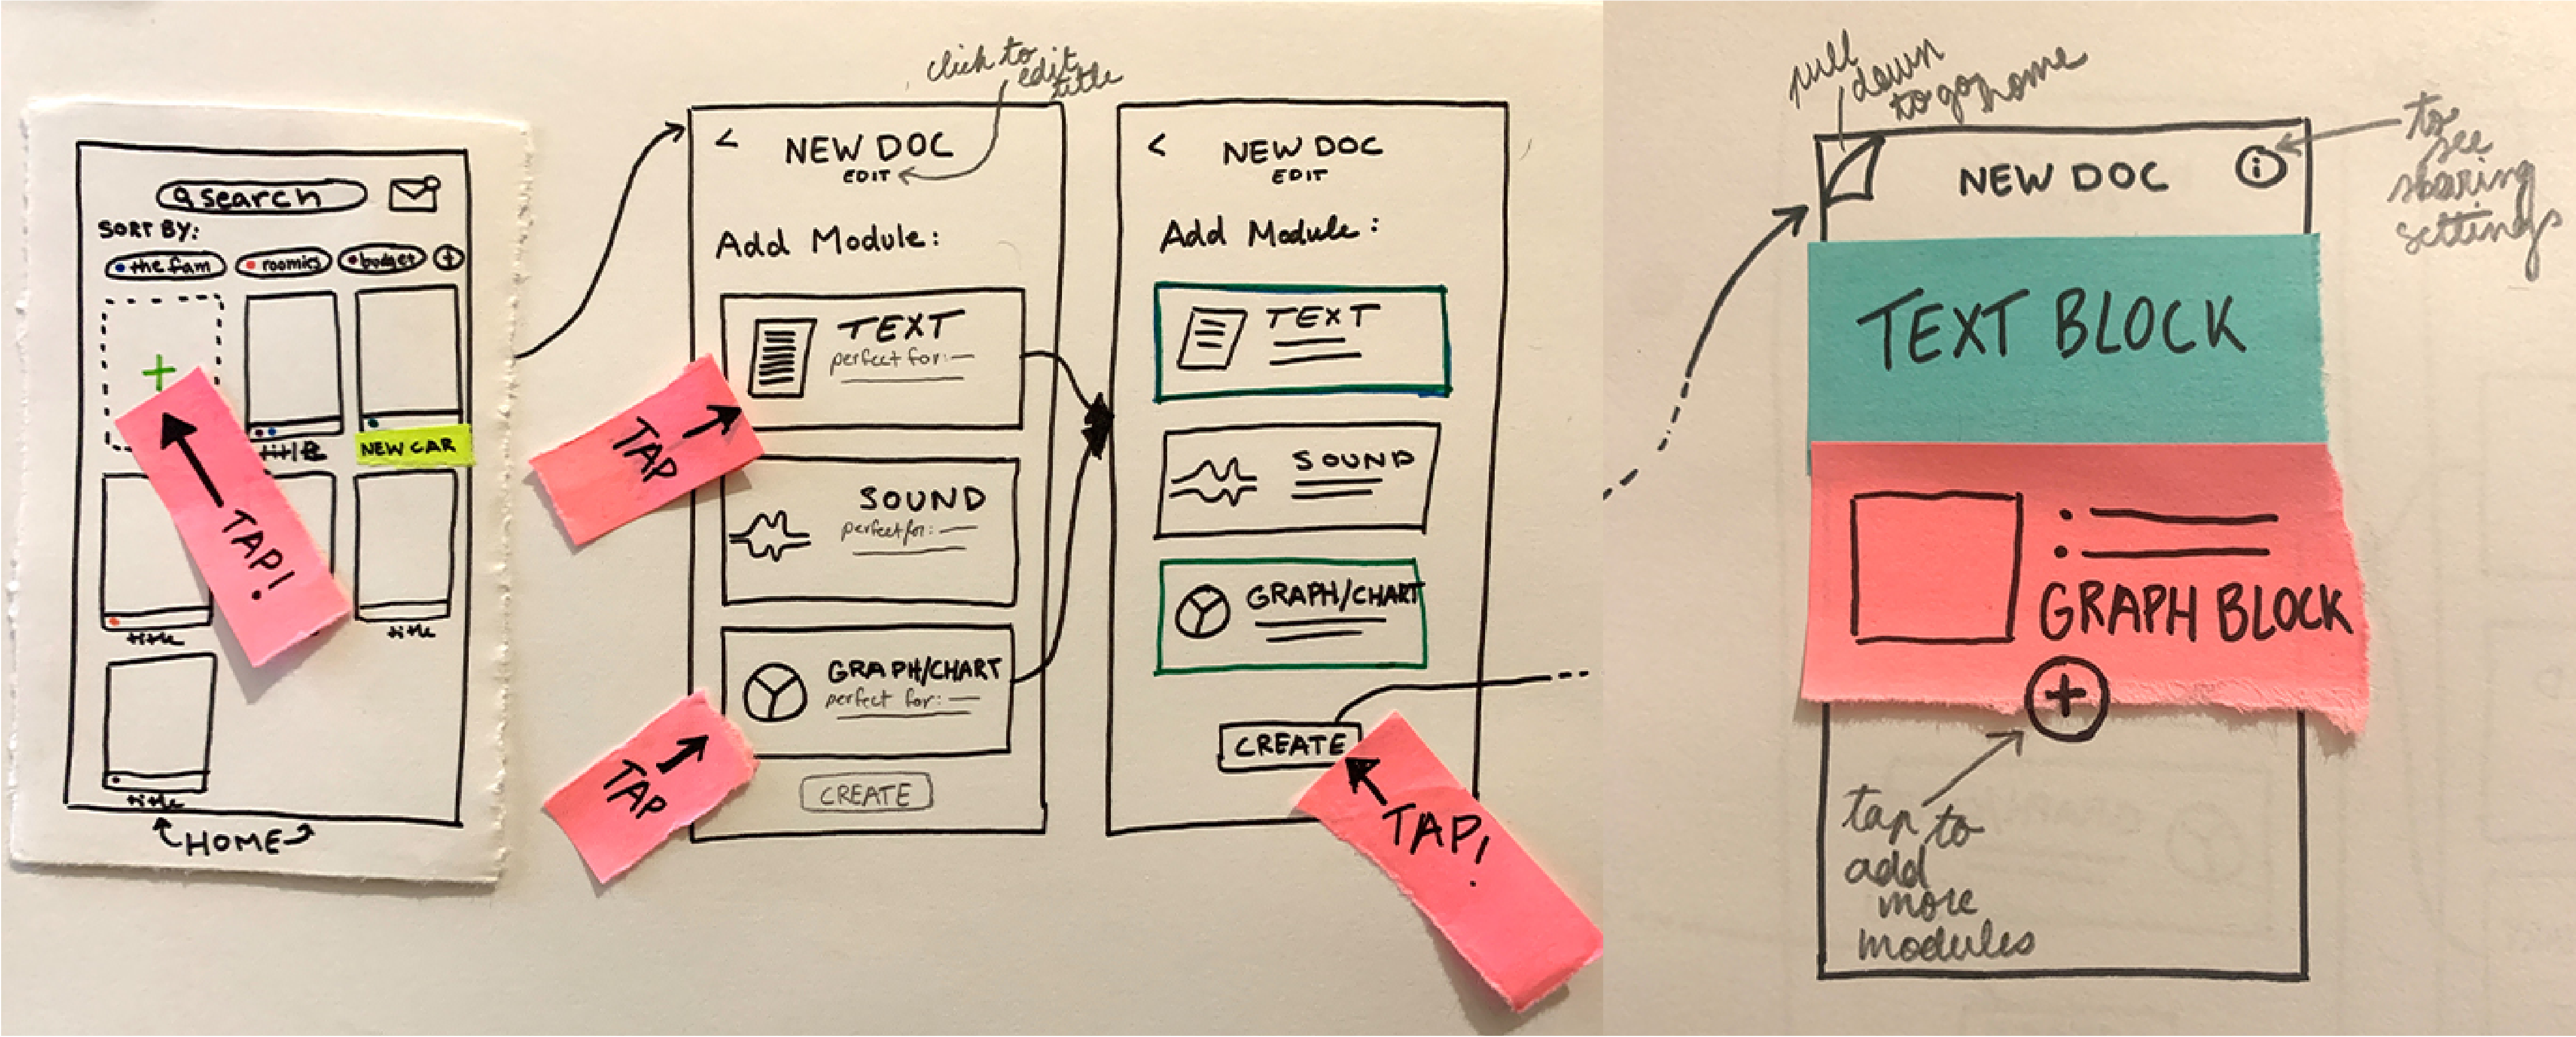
search

SORT BY:

the fam roomies budget

+

TAP!

title

NEW CAR

title

title

title

HOME

click to edit title

< NEW DOC
EDIT

Add Module:

TEXT
perfect for: —

SOUND
perfect for: —

GRAPH/CHART
perfect for: —

CREATE

TAP

TAP

< NEW DOC
EDIT

Add Module:

TEXT

SOUND

GRAPH/CHART

CREATE

TAP!

pull down to go home

NEW DOC

to see sharing settings

TEXT BLOCK

GRAPH BLOCK

+

tap to add more modules